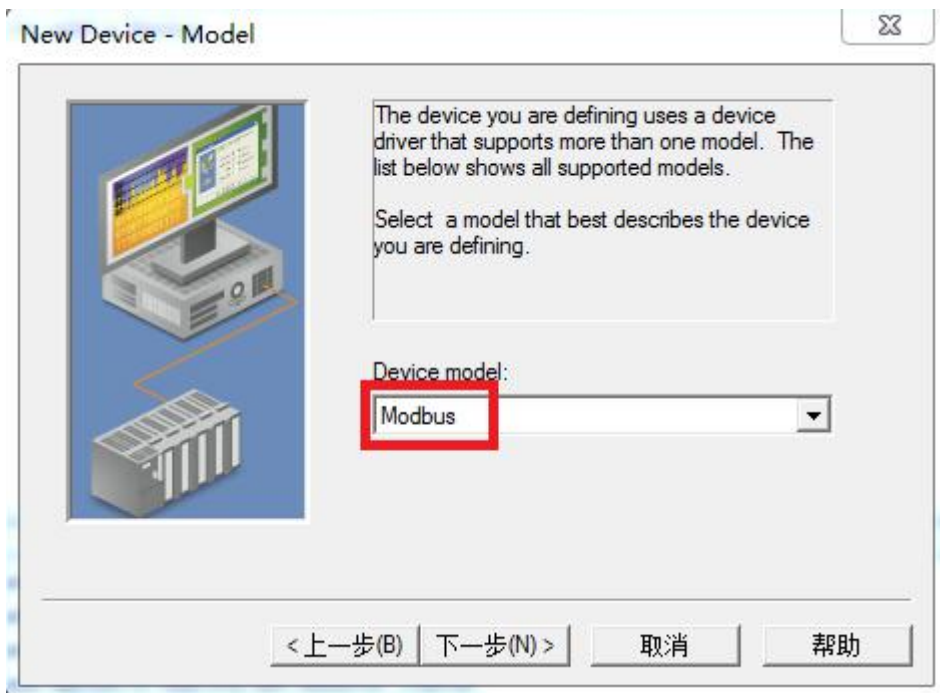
New Device - Model

The device you are defining uses a device driver that supports more than one model. The list below shows all supported models.

Select a model that best describes the device you are defining.

Device model:

Modbus

< 上一步(B) 下一步(N) > 取消 帮助